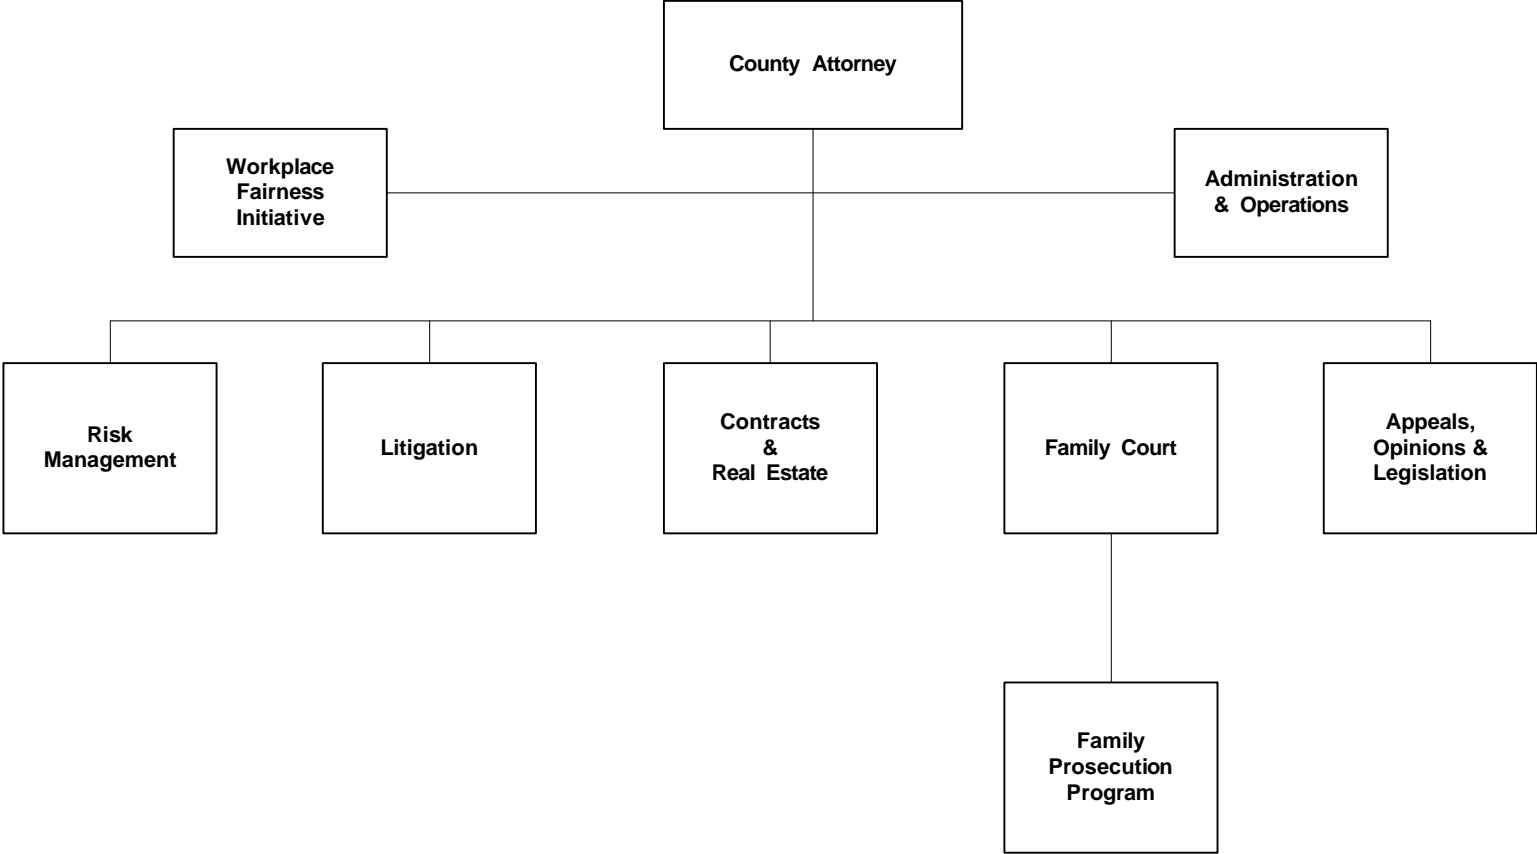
County Attorney

Workplace Fairness Initiative

Administration & Operations

Risk Management

Litigation

Contracts & Real Estate

Family Court

Appeals, Opinions & Legislation

Family Prosecution Program